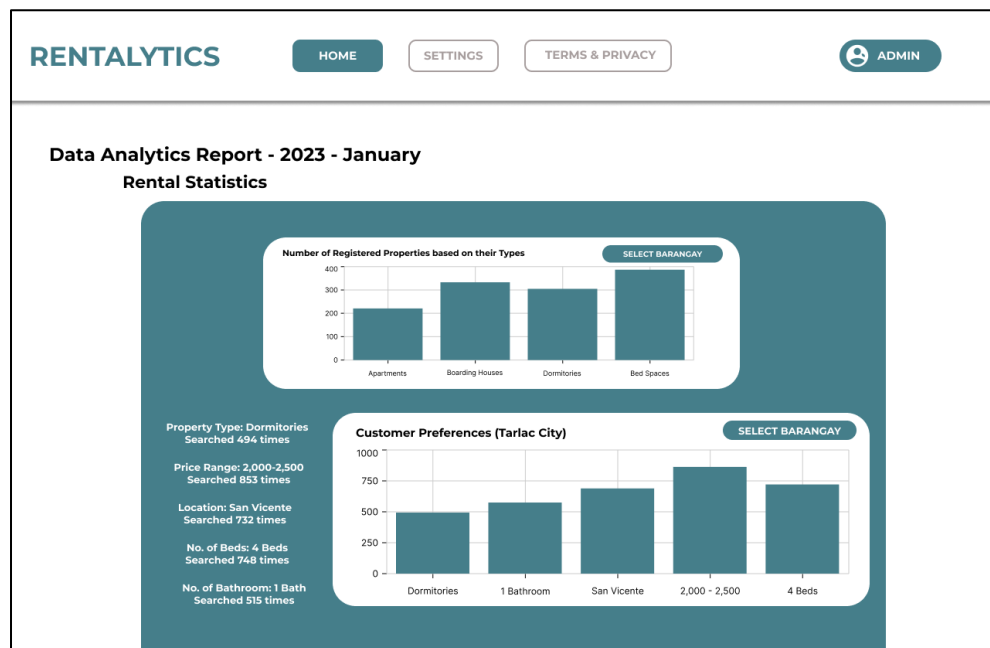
RENTALYTICS

HOME SETTINGS TERMS & PRIVACY ADMIN

Data Analytics Report - 2023 - January

Rental Statistics

Number of Registered Properties based on their Types

SELECT BARANGAY

400
300
200
100
0

Apartments Boarding Houses Dormitories Bed Spaces

Property Type: Dormitories
Searched 494 times

Price Range: 2,000-2,500
Searched 853 times

Location: San Vicente
Searched 732 times

No. of Beds: 4 Beds
Searched 748 times

No. of Bathroom: 1 Bath
Searched 515 times

Customer Preferences (Tarlac City)

SELECT BARANGAY

1000
750
500
250
0

Dormitories 1 Bathroom San Vicente 2,000 - 2,500 4 Beds